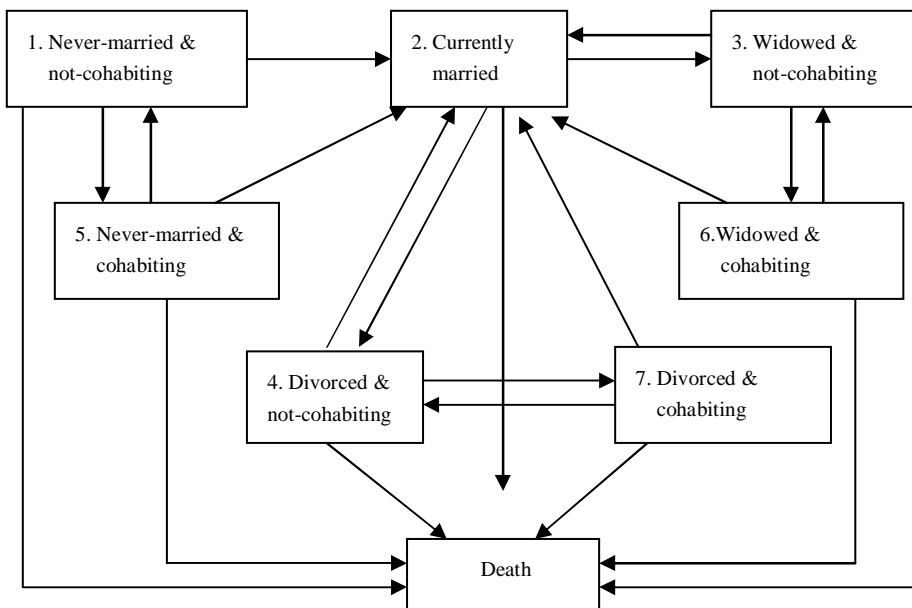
1. Never-married & not-cohabiting

2. Currently married

3. Widowed & not-cohabiting

5. Never-married & cohabiting

6.Widowed & cohabiting

4. Divorced & not-cohabiting

7. Divorced & cohabiting

Death